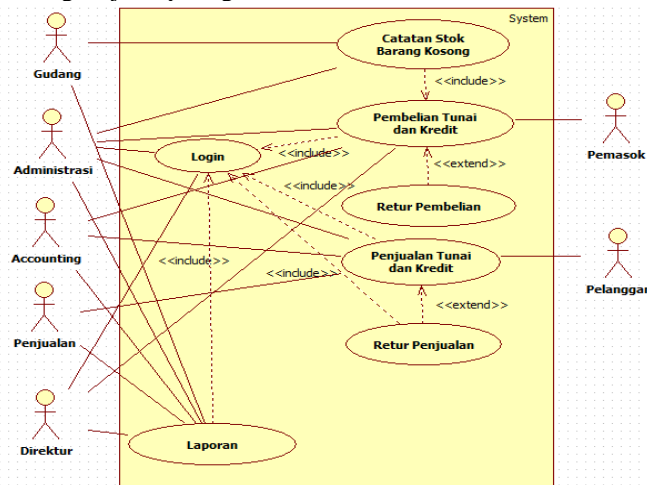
System

Gudang

Administrasi

Accounting

Penjualan

Direktur

Catatan Stok Barang Kosong

<<include>>

Pembelian Tunai dan Kredit

Pemasok

Login

<<include>>

<<extend>>

<<include>>

Retur Pembelian

Penjualan Tunai dan Kredit

Pelanggan

<<include>>

<<include>>

<<extend>>

Retur Penjualan

Laporan